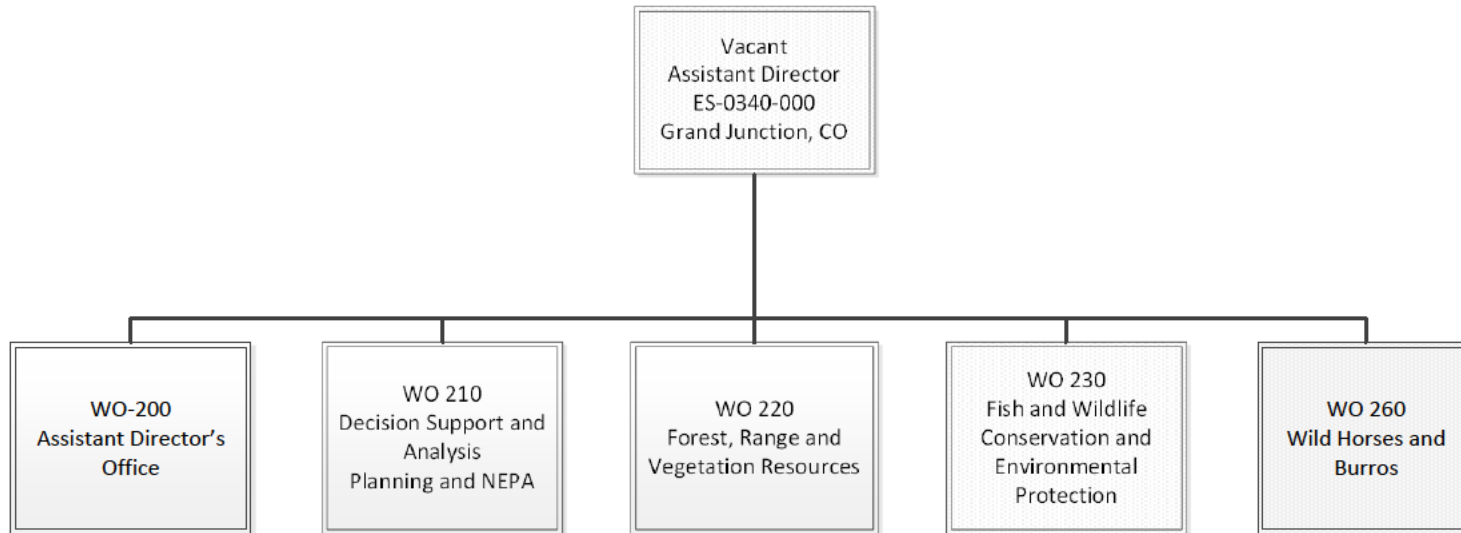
Vacant
Assistant Director
ES-0340-000
Grand Junction, CO

WO-200
Assistant Director's Office

WO 210
Decision Support and Analysis
Planning and NEPA

WO 220
Forest, Range and Vegetation Resources

WO 230
Fish and Wildlife Conservation and Environmental Protection

WO 260
Wild Horses and Burros